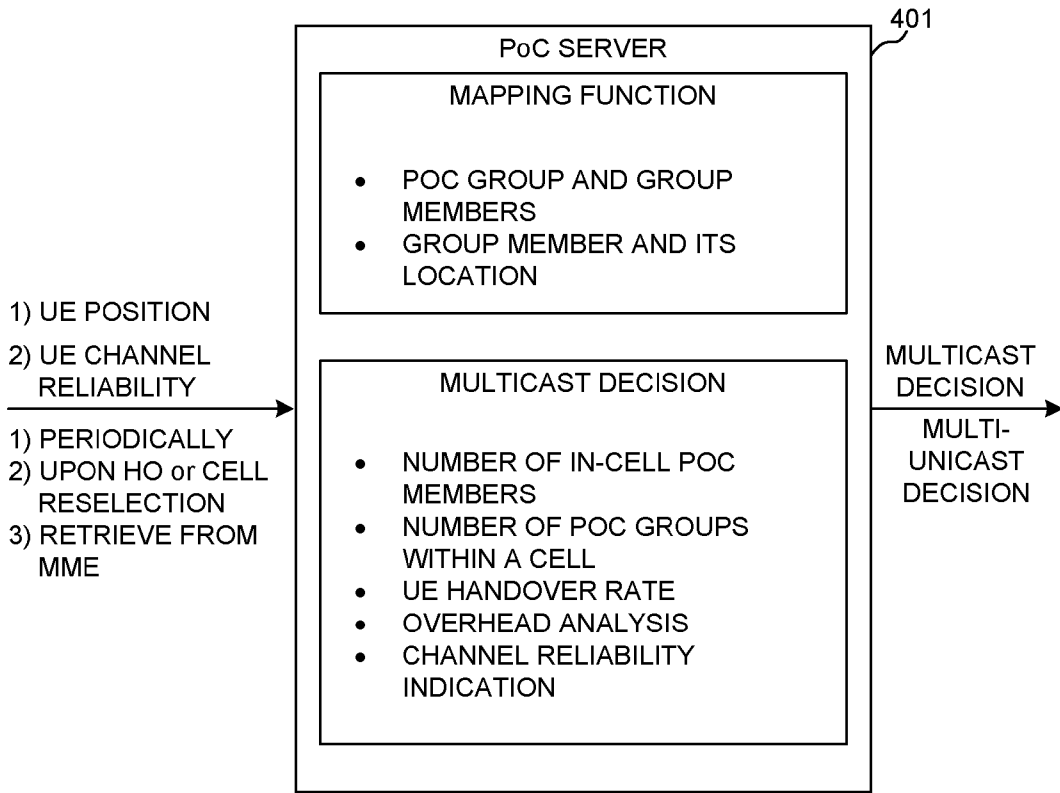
401

PoC SERVER

MAPPING FUNCTION

- POC GROUP AND GROUP MEMBERS
- GROUP MEMBER AND ITS LOCATION

1) UE POSITION
2) UE CHANNEL RELIABILITY

1) PERIODICALLY
2) UPON HO or CELL RESELECTION
3) RETRIEVE FROM MME

MULTICAST DECISION

- NUMBER OF IN-CELL POC MEMBERS
- NUMBER OF POC GROUPS WITHIN A CELL
- UE HANDOVER RATE
- OVERHEAD ANALYSIS
- CHANNEL RELIABILITY INDICATION

MULTICAST DECISION

MULTI-UNICAST DECISION